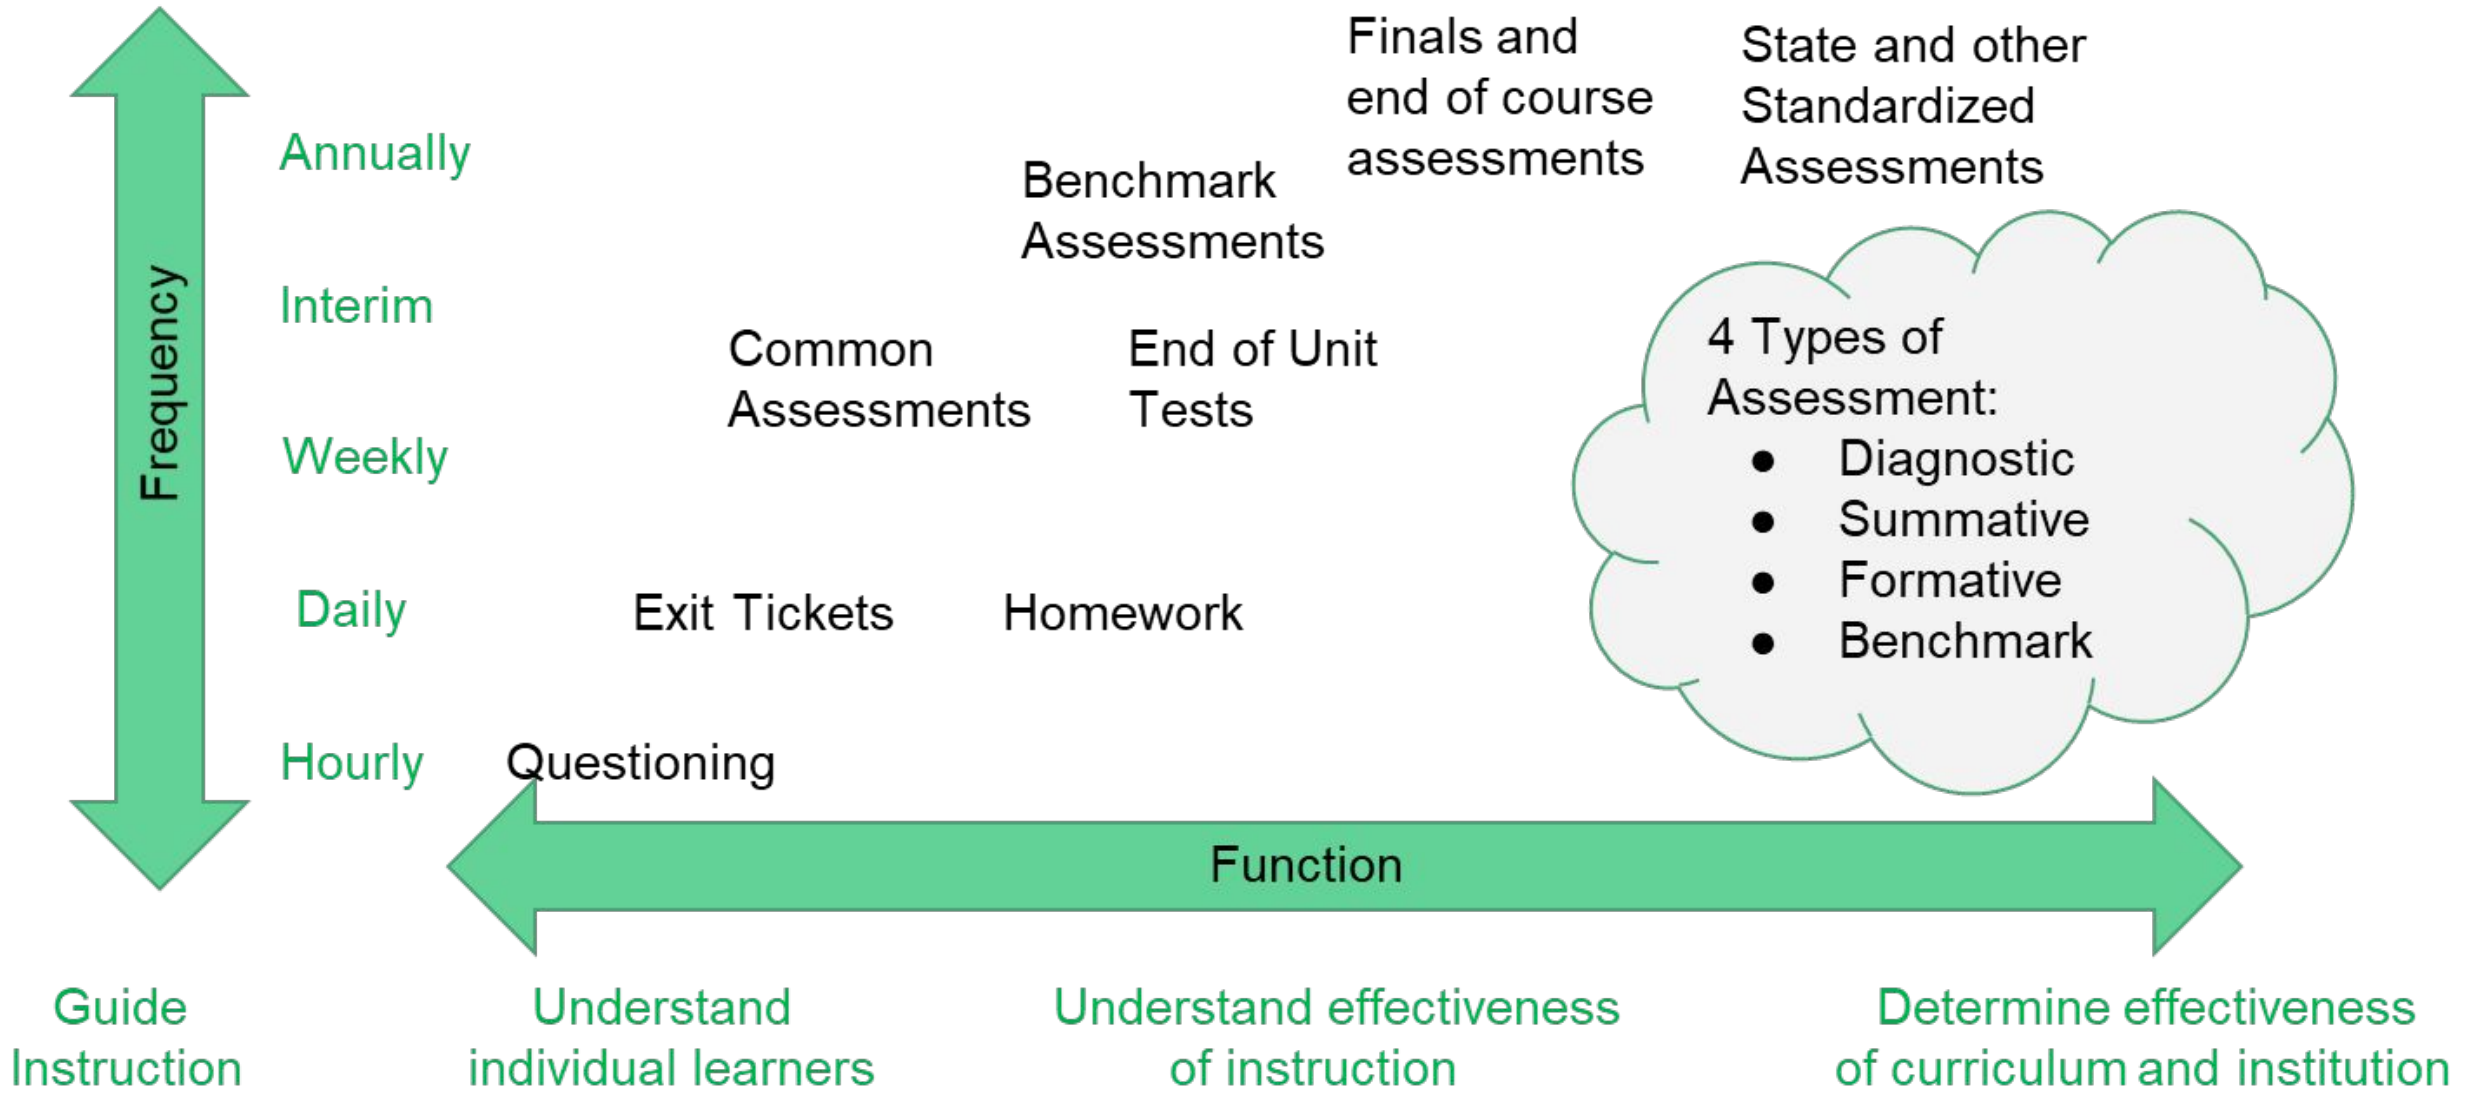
Frequency

Annually

Interim

Weekly

Daily

Hourly

Finals and end of course assessments

State and other Standardized Assessments

Benchmark Assessments

Common Assessments

End of Unit Tests

4 Types of Assessment:
- Diagnostic
- Summative
- Formative
- Benchmark

Exit Tickets

Homework

Questioning

Function

Guide Instruction

Understand individual learners

Understand effectiveness of instruction

Determine effectiveness of curriculum and institution